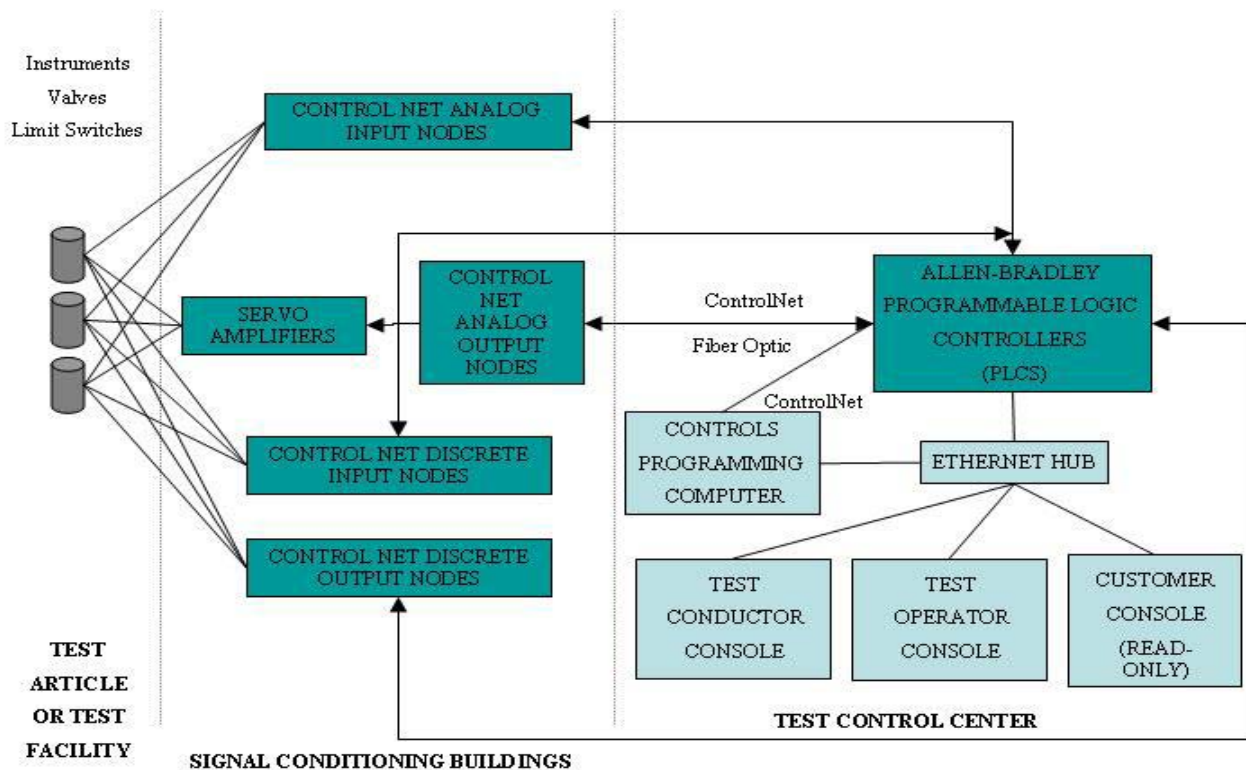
Instruments
Valves
Limit Switches

CONTROL NET ANALOG INPUT NODES

SERVO AMPLIFIERS

CONTROL NET ANALOG OUTPUT NODES

CONTROL NET DISCRETE INPUT NODES

CONTROL NET DISCRETE OUTPUT NODES

ControlNet
Fiber Optic

ALLEN-BRADLEY PROGRAMMABLE LOGIC CONTROLLERS (PLCS)

ControlNet

CONTROLS PROGRAMMING COMPUTER

ETHERNET HUB

TEST CONDUCTOR CONSOLE

TEST OPERATOR CONSOLE

CUSTOMER CONSOLE (READ-ONLY)

TEST ARTICLE OR TEST FACILITY

SIGNAL CONDITIONING BUILDINGS

TEST CONTROL CENTER